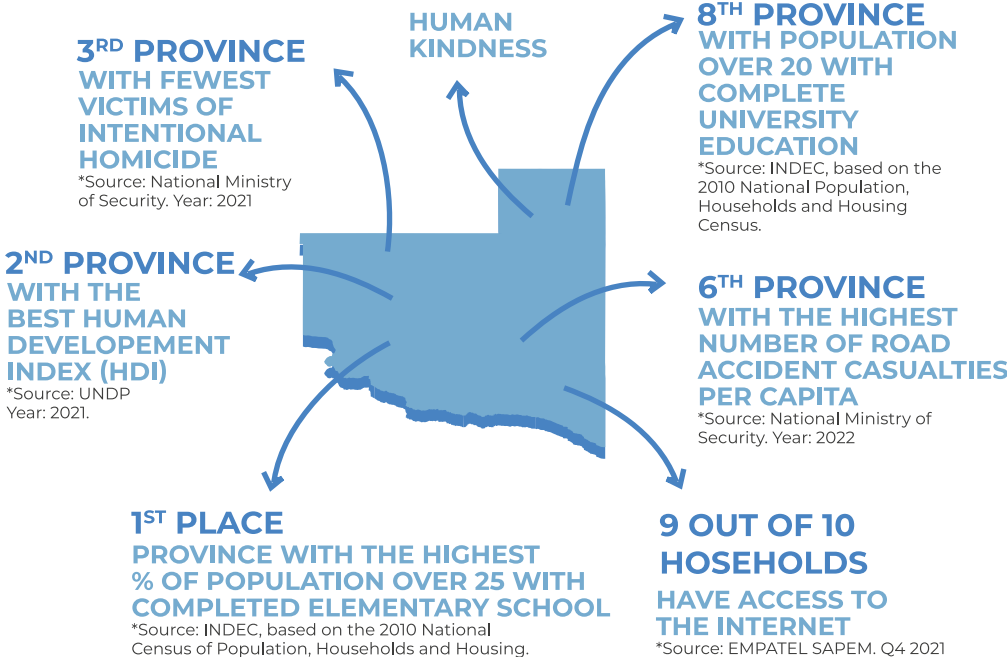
HUMAN KINDNESS

3RD PROVINCE
WITH FEWEST VICTIMS OF INTENTIONAL HOMICIDE
*Source: National Ministry of Security. Year: 2021

8TH PROVINCE
WITH POPULATION OVER 20 WITH COMPLETE UNIVERSITY EDUCATION
*Source: INDEC, based on the 2010 National Population, Households and Housing Census.

2ND PROVINCE
WITH THE BEST HUMAN DEVELOPEMENT INDEX (HDI)
*Source: UNDP Year: 2021.

6TH PROVINCE
WITH THE HIGHEST NUMBER OF ROAD ACCIDENT CASUALTIES PER CAPITA
*Source: National Ministry of Security. Year: 2022

1ST PLACE
PROVINCE WITH THE HIGHEST % OF POPULATION OVER 25 WITH COMPLETED ELEMENTARY SCHOOL
*Source: INDEC, based on the 2010 National Census of Population, Households and Housing.

9 OUT OF 10 HOSEHOLDS
HAVE ACCESS TO THE INTERNET
*Source: EMPATEL SAPEM. Q4 2021